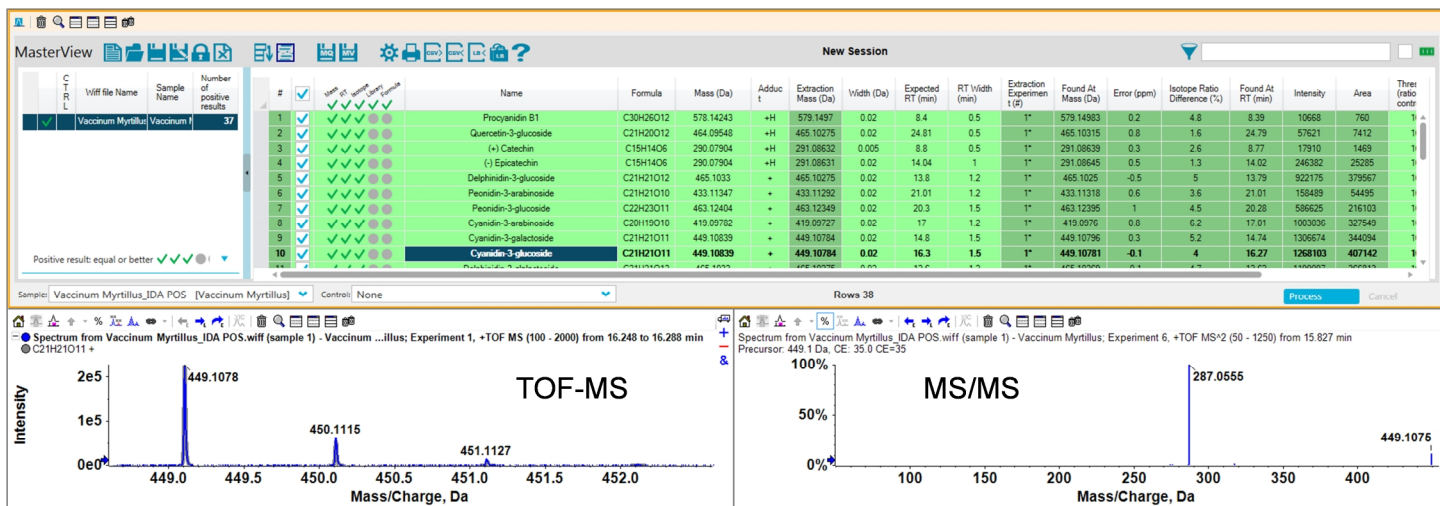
MasterView

New Session

| | CTRL | Wiff file Name | Sample Name | Number of positive results |
|---|---|---|---|---|
| | ✓ | Vaccinum Myrtillus | Vaccinum M | 37 |

Positive result: equal or better ✓✓✓

| # | | Mass RT Isotope Library Formula | Name | Formula | Mass (Da) | Adduct | Extraction Mass (Da) | Width (Da) | Expected RT (min) | RT Width (min) | Extraction Experiment (#) | Found At Mass (Da) | Error (ppm) | Isotope Ratio Difference (%) | Found At RT (min) | Intensity | Area | Thres (ratio contr |
|---|---|---|---|---|---|---|---|---|---|---|---|---|---|---|---|---|---|---|
| 1 | ✓ | ✓✓✓ | Procyanidin B1 | C30H26O12 | 578.14243 | +H | 579.1497 | 0.02 | 8.4 | 0.5 | 1* | 579.14983 | 0.2 | 4.8 | 8.39 | 10668 | 760 | |
| 2 | ✓ | ✓✓✓ | Quercetin-3-glucoside | C21H20O12 | 464.09548 | +H | 465.10275 | 0.02 | 24.81 | 0.5 | 1* | 465.10315 | 0.8 | 1.6 | 24.79 | 57621 | 7412 | |
| 3 | ✓ | ✓✓✓ | (+) Catechin | C15H14O6 | 290.07904 | +H | 291.08632 | 0.005 | 8.8 | 0.5 | 1* | 291.08639 | 0.3 | 2.6 | 8.77 | 17910 | 1469 | |
| 4 | ✓ | ✓✓✓ | (-) Epicatechin | C15H14O6 | 290.07904 | +H | 291.08631 | 0.02 | 14.04 | 1 | 1* | 291.08645 | 0.5 | 1.3 | 14.02 | 246382 | 25285 | |
| 5 | ✓ | ✓✓✓ | Delphinidin-3-glucoside | C21H21O12 | 465.1033 | + | 465.10275 | 0.02 | 13.8 | 1.2 | 1* | 465.1025 | -0.5 | 5 | 13.79 | 922175 | 379567 | |
| 6 | ✓ | ✓✓✓ | Peonidin-3-arabinoside | C21H21O10 | 433.11347 | + | 433.11292 | 0.02 | 21.01 | 1.2 | 1* | 433.11318 | 0.6 | 3.6 | 21.01 | 158489 | 54495 | |
| 7 | ✓ | ✓✓✓ | Peonidin-3-glucoside | C22H23O11 | 463.12404 | + | 463.12349 | 0.02 | 20.3 | 1.5 | 1* | 463.12395 | 1 | 4.5 | 20.28 | 586625 | 216103 | |
| 8 | ✓ | ✓✓✓ | Cyanidin-3-arabinoside | C20H19O10 | 419.09782 | + | 419.09727 | 0.02 | 17 | 1.2 | 1* | 419.0976 | 0.8 | 6.2 | 17.01 | 1003036 | 327549 | |
| 9 | ✓ | ✓✓✓ | Cyanidin-3-galactoside | C21H21O11 | 449.10839 | + | 449.10784 | 0.02 | 14.8 | 1.5 | 1* | 449.10796 | 0.3 | 5.2 | 14.74 | 1306674 | 344094 | |
| 10 | ✓ | ✓✓✓ | Cyanidin-3-glucoside | C21H21O11 | 449.10839 | + | 449.10784 | 0.02 | 16.3 | 1.5 | 1* | 449.10781 | -0.1 | 4 | 16.27 | 1268103 | 407142 | |

Sample: Vaccinum Myrtillus_IDA POS [Vaccinum Myrtillus] Control: None Rows 38 Process Cancel

Spectrum from Vaccinum Myrtillus_IDA POS.wiff (sample 1) - Vaccinum ...illus; Experiment 1, +TOF MS (100 - 2000) from 16.248 to 16.288 min
C21H21O11 +

TOF-MS
Intensity
2e5
1e5
0e0
449.1078
450.1115
451.1127
449.0 449.5 450.0 450.5 451.0 451.5 452.0
Mass/Charge, Da

Spectrum from Vaccinum Myrtillus_IDA POS.wiff (sample 1) - Vaccinum Myrtillus; Experiment 6, +TOF MS^2 (50 - 1250) from 15.827 min
Precursor: 449.1 Da, CE: 35.0 CE=35

MS/MS
100%
50%
0%
287.0555
449.1075
100 150 200 250 300 350 400
Mass/Charge, Da